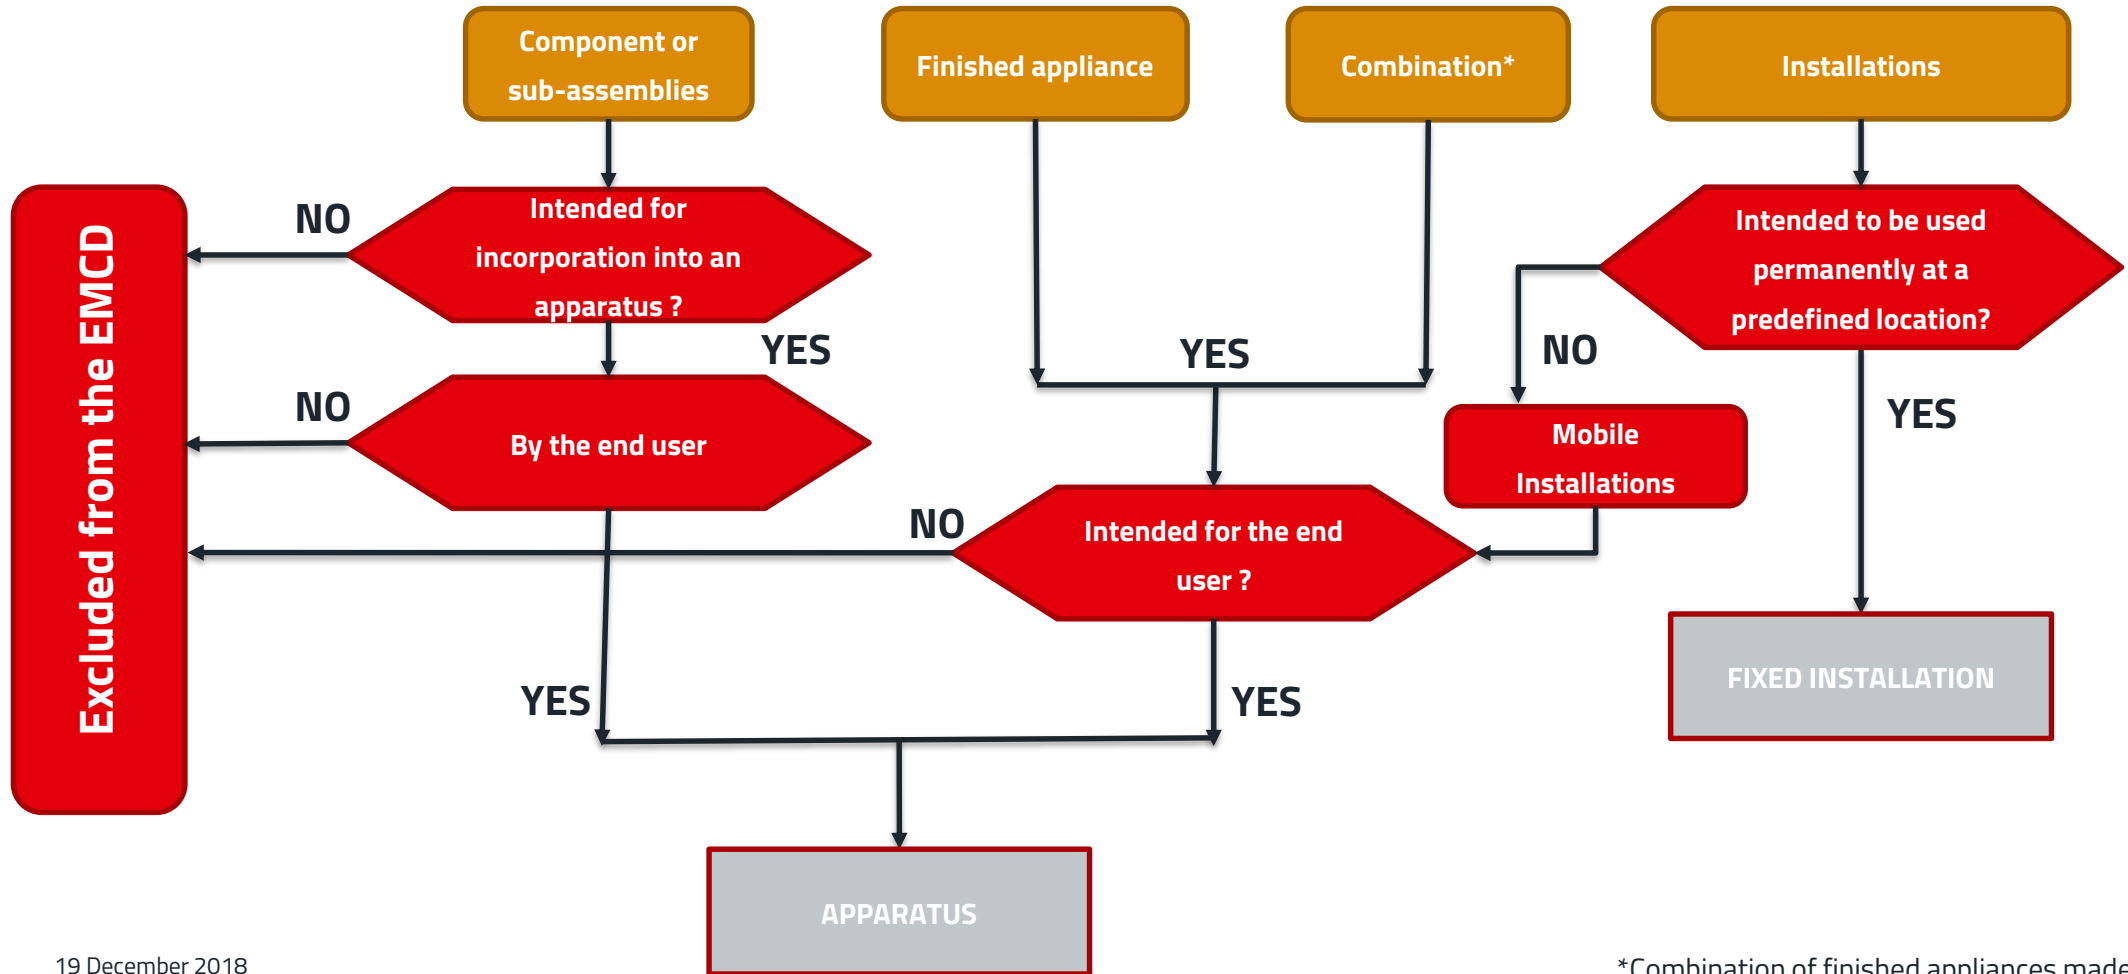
Component or sub-assemblies

Finished appliance

Combination*

Installations

Excluded from the EMCD

NO

Intended for incorporation into an apparatus ?

YES

NO

By the end user

YES

Intended to be used permanently at a predefined location?

NO

Mobile Installations

YES

NO

Intended for the end user ?

YES

YES

FIXED INSTALLATION

APPARATUS

19 December 2018

*Combination of finished appliances made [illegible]